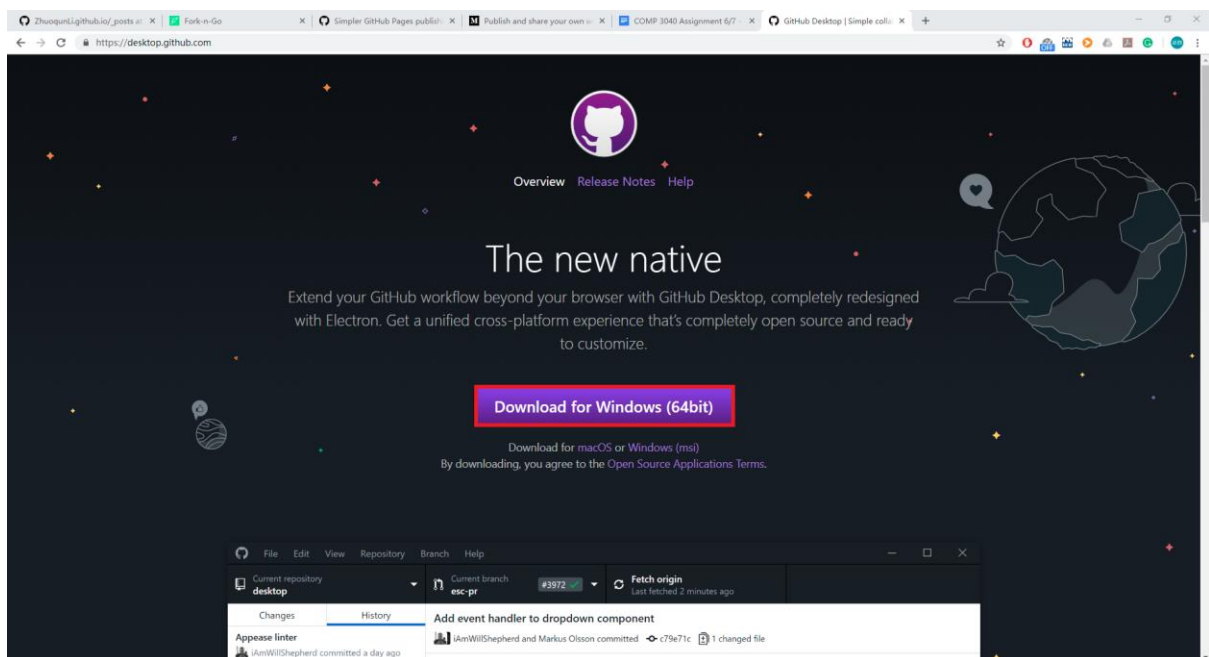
Zhuoqunli.github.io/_posts at × | Fork-n-Go × | Simpler GitHub Pages publish × | Publish and share your own w × | COMP 3040 Assignment 6/7 × | GitHub Desktop | Simple colla ×

https://desktop.github.com

Overview Release Notes Help

The new native

Extend your GitHub workflow beyond your browser with GitHub Desktop, completely redesigned with Electron. Get a unified cross-platform experience that's completely open source and ready to customize.

Download for Windows (64bit)

Download for macOS or Windows (msi)
By downloading, you agree to the Open Source Applications Terms.

File Edit View Repository Branch Help

Current repository
desktop

Current branch
esc-pr

#3972

Fetch origin
Last fetched 2 minutes ago

Changes History

Add event handler to dropdown component

iAmWillShepherd and Markus Olsson committed c79e71c 1 changed file

Appease linter
iAmWillShepherd committed a day ago